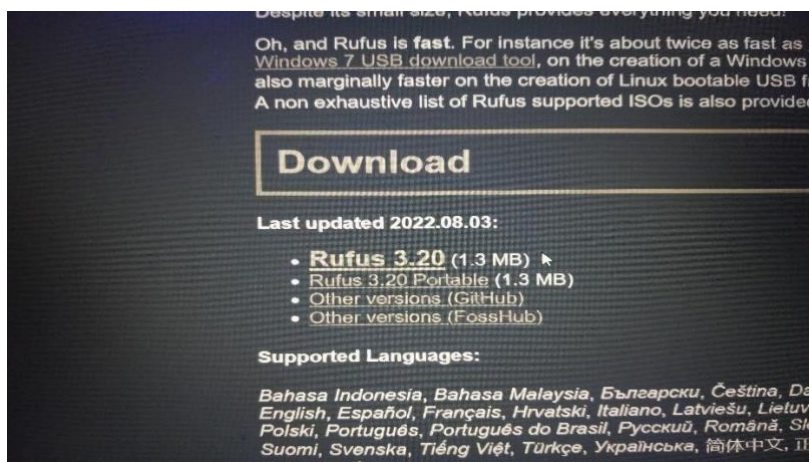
Despite its small size, Rufus provides everything you need!

Oh, and Rufus is fast. For instance it's about twice as fast as Windows 7 USB download tool, on the creation of a Windows also marginally faster on the creation of Linux bootable USB f A non exhaustive list of Rufus supported ISOs is also provide

Download

Last updated 2022.08.03:

- Rufus 3.20 (1.3 MB)
- Rufus 3.20 Portable (1.3 MB)
- Other versions (GitHub)
- Other versions (FossHub)

Supported Languages:

Bahasa Indonesia, Bahasa Malaysia, Български, Čeština, Da English, Español, Français, Hrvatski, Italiano, Latviešu, Lietuv Polski, Português, Português do Brasil, Русский, Română, Sl Suomi, Svenska, Tiếng Việt, Türkçe, Українська, 简体中文, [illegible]